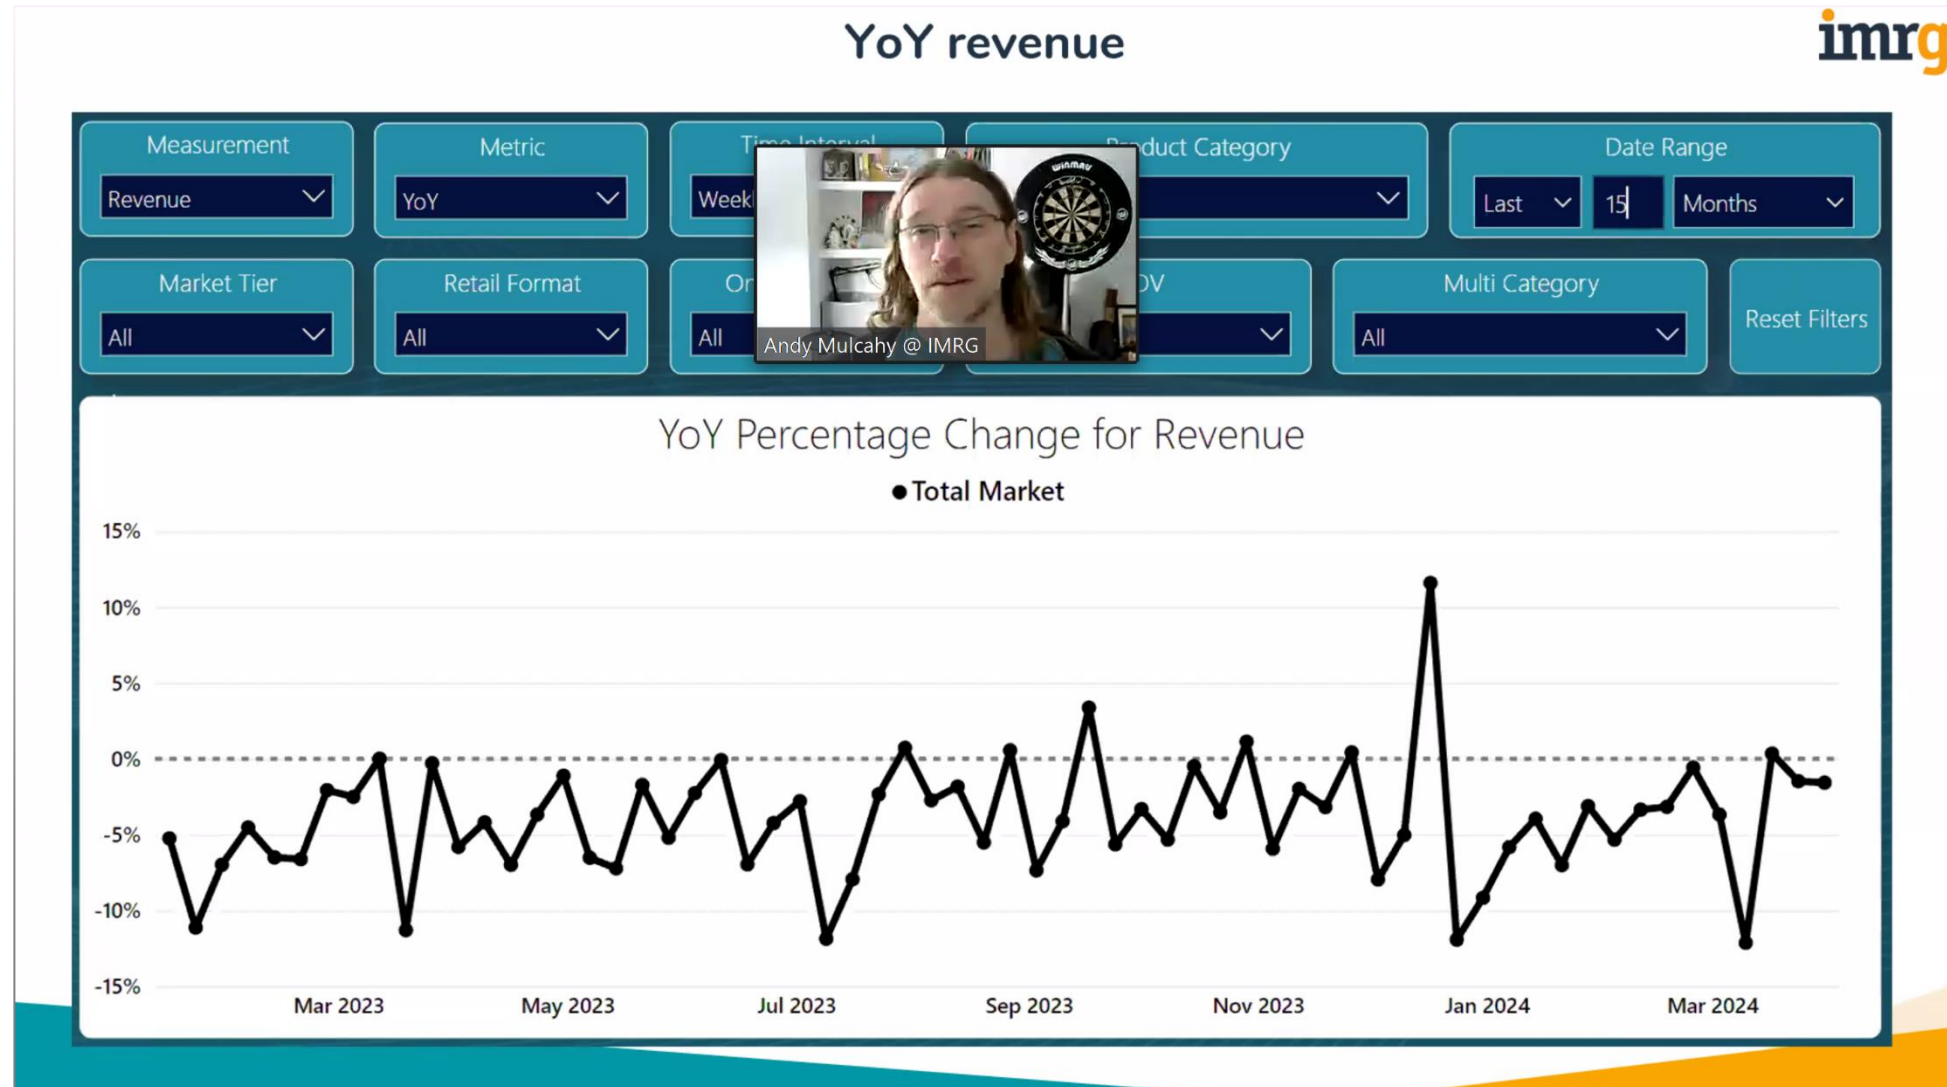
YoY revenue

imrg

Measurement
Revenue

Metric
YoY

Time Interval
Week

Product Category

Date Range
Last
15
Months

Market Tier
All

Retail Format
All

Or
All

Andy Mulcahy @ IMRG

WINMAU

OV

Multi Category
All

Reset Filters

YoY Percentage Change for Revenue

● Total Market

15%
10%
5%
0%
-5%
-10%
-15%

Mar 2023
May 2023
Jul 2023
Sep 2023
Nov 2023
Jan 2024
Mar 2024